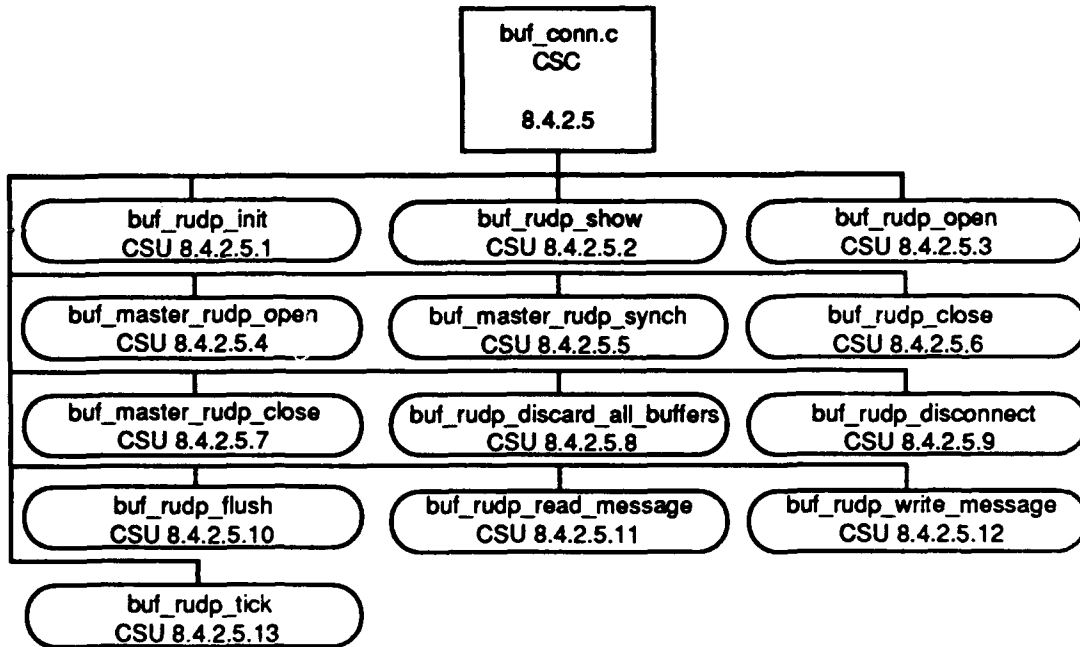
buf_conn.c
CSC

8.4.2.5

buf_rudp_init
CSU 8.4.2.5.1

buf_rudp_show
CSU 8.4.2.5.2

buf_rudp_open
CSU 8.4.2.5.3

buf_master_rudp_open
CSU 8.4.2.5.4

buf_master_rudp_synch
CSU 8.4.2.5.5

buf_rudp_close
CSU 8.4.2.5.6

buf_master_rudp_close
CSU 8.4.2.5.7

buf_rudp_discard_all_buffers
CSU 8.4.2.5.8

buf_rudp_disconnect
CSU 8.4.2.5.9

buf_rudp_flush
CSU 8.4.2.5.10

buf_rudp_read_message
CSU 8.4.2.5.11

buf_rudp_write_message
CSU 8.4.2.5.12

buf_rudp_tick
CSU 8.4.2.5.13